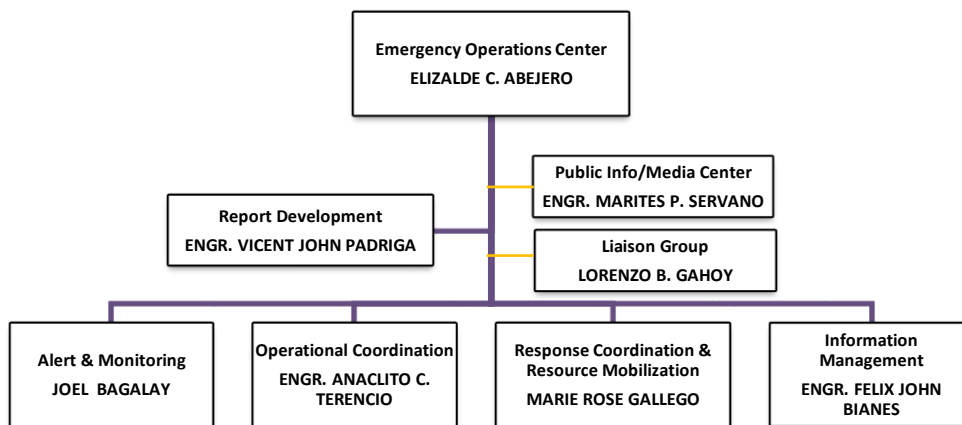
Emergency Operations Center
ELIZALDE C. ABEJERO

Public Info/Media Center
ENGR. MARITES P. SERVANO

Report Development
ENGR. VICENT JOHN PADRIGA

Liaison Group
LORENZO B. GAHOY

Alert & Monitoring
JOEL BAGALAY

Operational Coordination
ENGR. ANACLITO C. TERENCIO

Response Coordination & Resource Mobilization
MARIE ROSE GALLEGO

Information Management
ENGR. FELIX JOHN BIANES